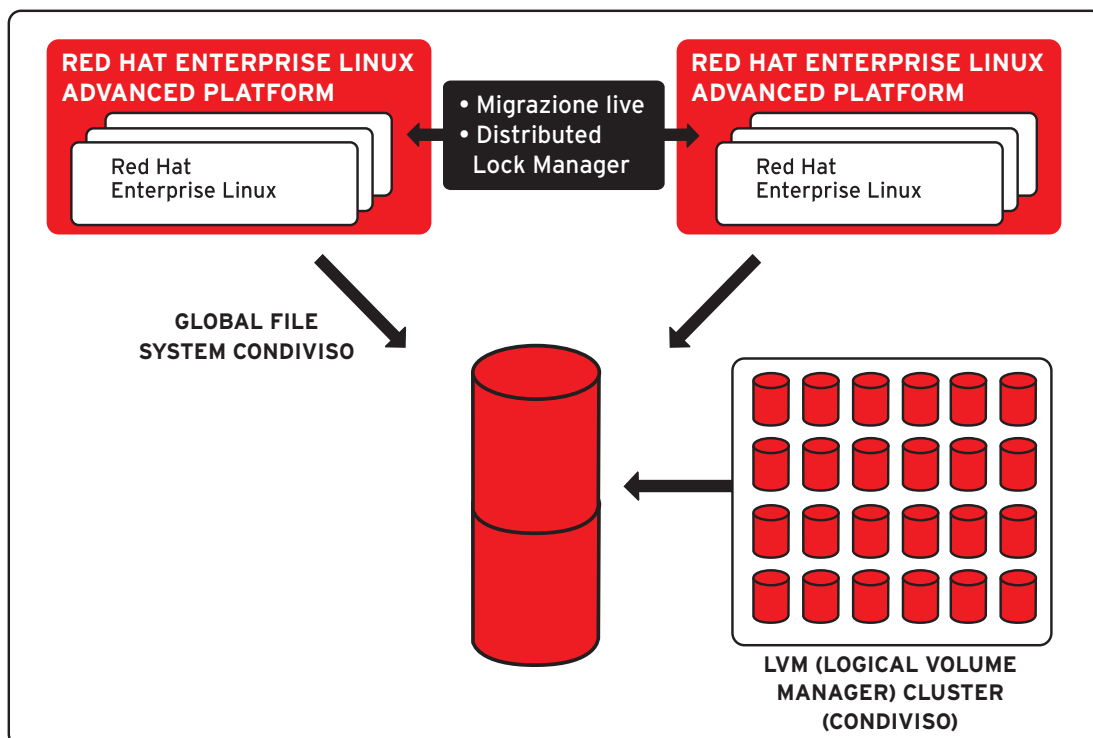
RED HAT ENTERPRISE LINUX ADVANCED PLATFORM

Red Hat Enterprise Linux

• Migrazione live
• Distributed Lock Manager

RED HAT ENTERPRISE LINUX ADVANCED PLATFORM

Red Hat Enterprise Linux

GLOBAL FILE SYSTEM CONDIVISO

LVM (LOGICAL VOLUME MANAGER) CLUSTER (CONDIVISO)